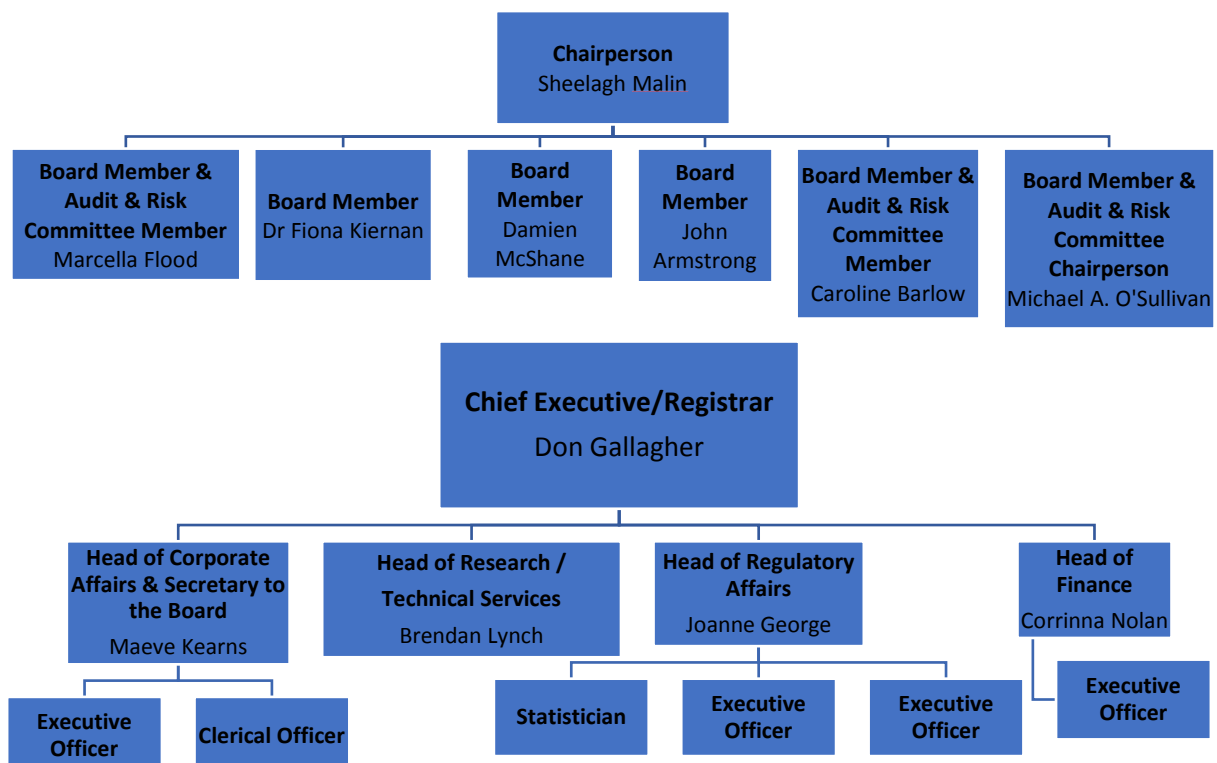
Chairperson
Sheelagh Malin

Board Member & Audit & Risk Committee Member
Marcella Flood

Board Member
Dr Fiona Kiernan

Board Member
Damien McShane

Board Member
John Armstrong

Board Member & Audit & Risk Committee Member
Caroline Barlow

Board Member & Audit & Risk Committee Chairperson
Michael A. O'Sullivan

Chief Executive/Registrar
Don Gallagher

Head of Corporate Affairs & Secretary to the Board
Maeve Kearns

Head of Research / Technical Services
Brendan Lynch

Head of Regulatory Affairs
Joanne George

Head of Finance
Corrinna Nolan

Executive Officer

Clerical Officer

Statistician

Executive Officer

Executive Officer

Executive Officer